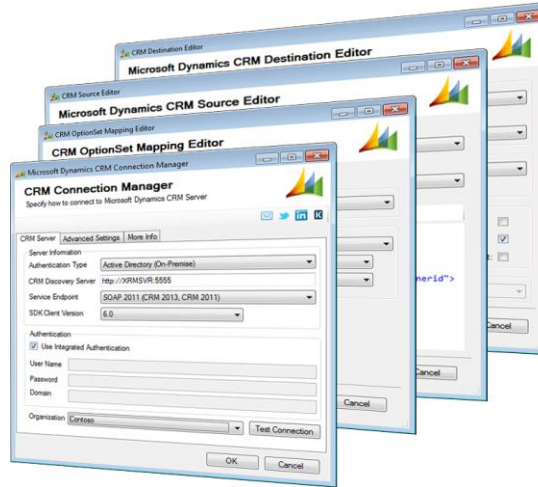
CRM Destination Editor

Microsoft Dynamics CRM Destination Editor

CRM Source Editor

Microsoft Dynamics CRM Source Editor

CRM OptionSet Mapping Editor

CRM OptionSet Mapping Editor

Microsoft Dynamics CRM Connection Manager

CRM Connection Manager

Specify how to connect to Microsoft Dynamics CRM Server

CRM Server | Advanced Settings | More Info

Server Information

Authentication Type: Active Directory (On-Premise)

CRM Discovery Server: http://XRMSVR:5555

Service Endpoint: SOAP 2011 (CRM 2013, CRM 2011)

SDK Client Version: 6.0

Authentication

Use Integrated Authentication

User Name

Password

Domain

Organization: Contoso

Test Connection

OK

Cancel

Cancel

Cancel

Cancel

erid">